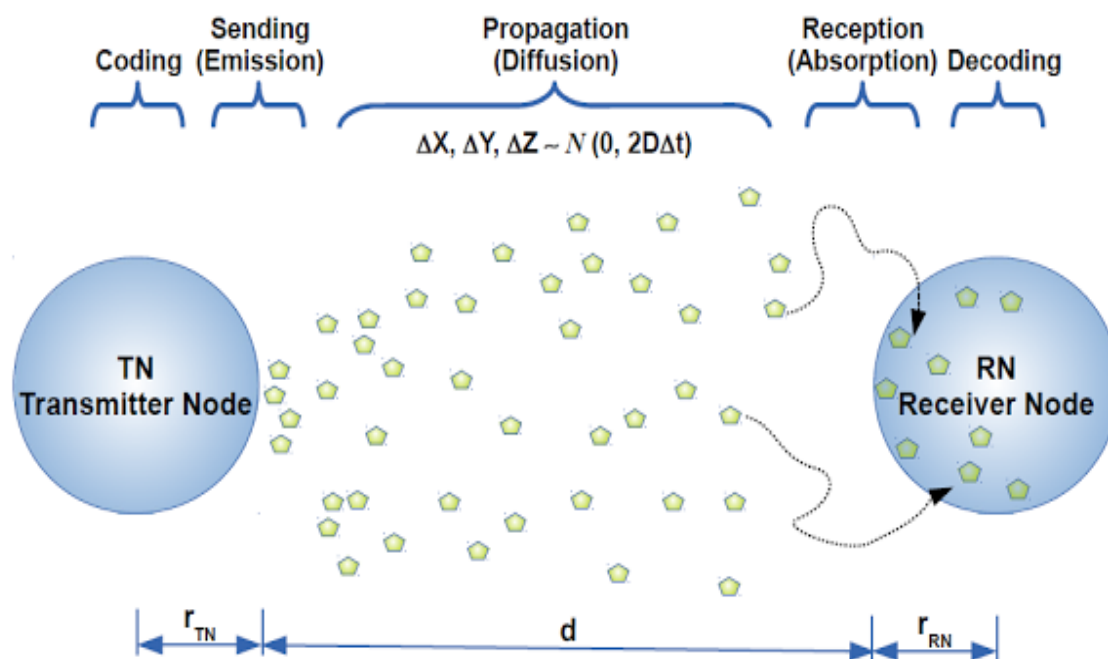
Coding

Sending (Emission)

Propagation (Diffusion)

$\Delta X, \Delta Y, \Delta Z \sim N(0, 2D\Delta t)$

Reception (Absorption)

Decoding

TN
Transmitter Node

RN
Receiver Node

$r_{TN}$

d

$r_{RN}$